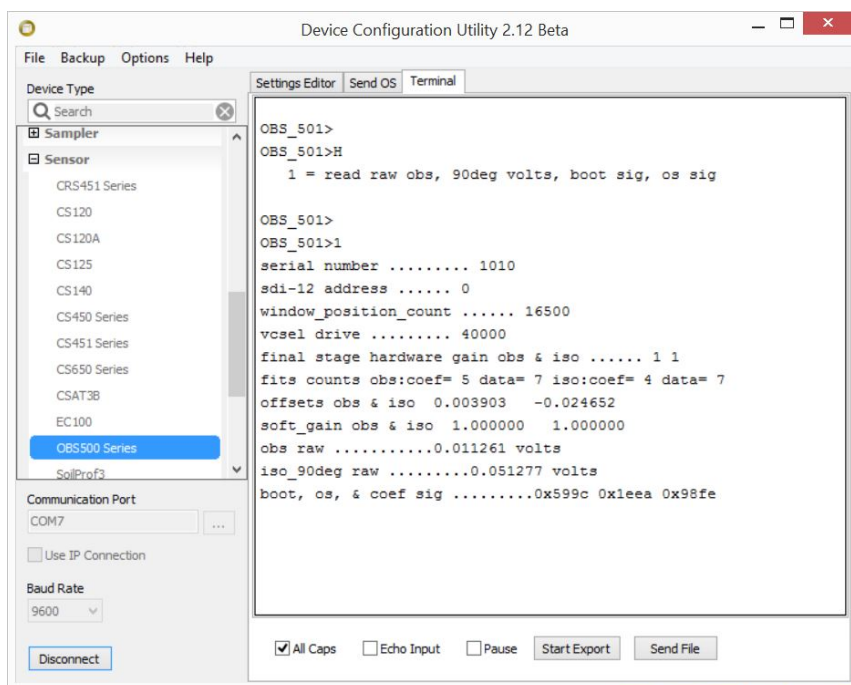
Device Configuration Utility 2.12 Beta

File Backup Options Help

Device Type

Search

Sampler

Sensor

CRS451 Series

CS120

CS120A

CS125

CS140

CS450 Series

CS451 Series

CS650 Series

CSAT3B

EC100

OBS500 Series

SoilProf3

Communication Port

COM7

...

Use IP Connection

Baud Rate

9600

Disconnect

Settings Editor Send OS Terminal

OBS_501>
OBS_501>H
1 = read raw obs, 90deg volts, boot sig, os sig

OBS_501>
OBS_501>1
serial number ......... 1010
sdi-12 address ...... 0
window_position_count ...... 16500
vcsel drive ......... 40000
final stage hardware gain obs & iso ...... 1 1
fits counts obs:coef= 5 data= 7 iso:coef= 4 data= 7
offsets obs & iso 0.003903 -0.024652
soft_gain obs & iso 1.000000 1.000000
obs raw ...........0.011261 volts
iso_90deg raw .........0.051277 volts
boot, os, & coef sig .........0x599c 0x1eea 0x98fe

All Caps Echo Input Pause Start Export Send File